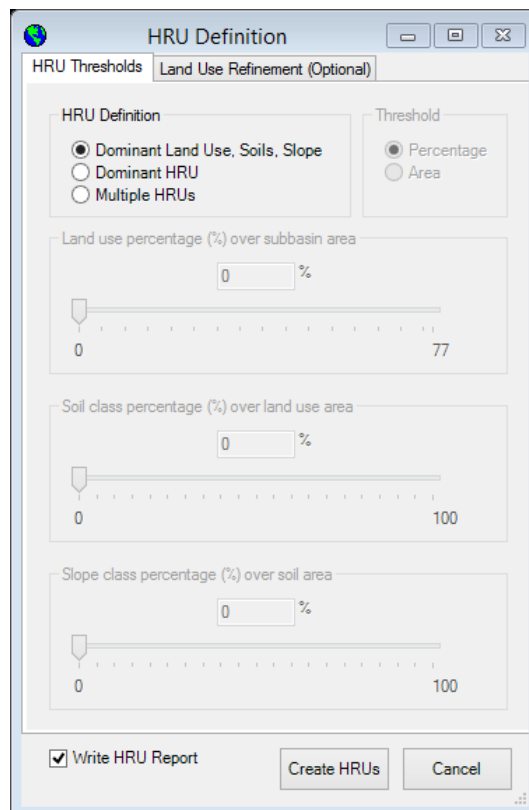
HRU Definition

HRU Thresholds | Land Use Refinement (Optional)

HRU Definition
Dominant Land Use, Soils, Slope
Dominant HRU
Multiple HRUs

Threshold
Percentage
Area

Land use percentage (%) over subbasin area
0 %
0
77

Soil class percentage (%) over land use area
0 %
0
100

Slope class percentage (%) over soil area
0 %
0
100

Write HRU Report

Create HRUs

Cancel